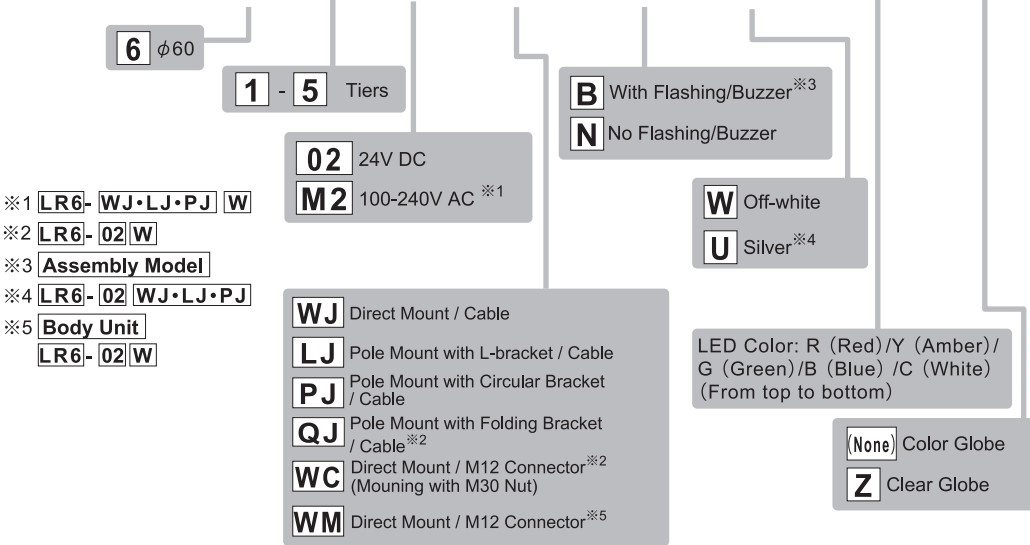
6 $\phi$60

1 - 5 Tiers

02 24V DC
M2 100-240V AC ※1

B With Flashing/Buzzer※3
N No Flashing/Buzzer

W Off-white
U Silver※4

※1 LR6- WJ・LJ・PJ W
※2 LR6- 02 W
※3 Assembly Model
※4 LR6- 02 WJ・LJ・PJ
※5 Body Unit
LR6- 02 W

WJ Direct Mount / Cable
LJ Pole Mount with L-bracket / Cable
PJ Pole Mount with Circular Bracket / Cable
QJ Pole Mount with Folding Bracket / Cable※2
WC Direct Mount / M12 Connector※2 (Mouning with M30 Nut)
WM Direct Mount / M12 Connector※5

LED Color: R (Red)/Y (Amber)/ G (Green)/B (Blue) /C (White) (From top to bottom)

(None) Color Globe
Z Clear Globe